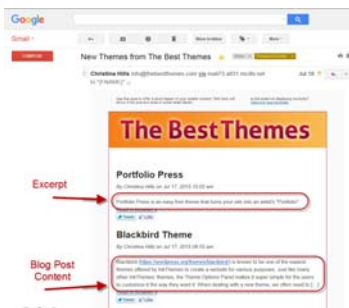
Google

Gmail

New Themes from The Best Themes

Christine Hills

The Best Themes

Portfolio Press

By Christine Hills on Jul 17, 2015 10:02 am

Portfolio Press is an easy free theme that turns your site into an artist's "Portfolio"

Blackbird Theme

By Christine Hills on Jul 17, 2015 09:53 am

Blackbird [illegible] is known to be one of the easiest themes offered by NiftThemes to create a website for various purposes. Just like many other NiftThemes' themes, the Theme Options Panel makes it super simple for the users to customize it the way they want it. When dealing with a new theme, we often need to [...]

Excerpt

Blog Post Content